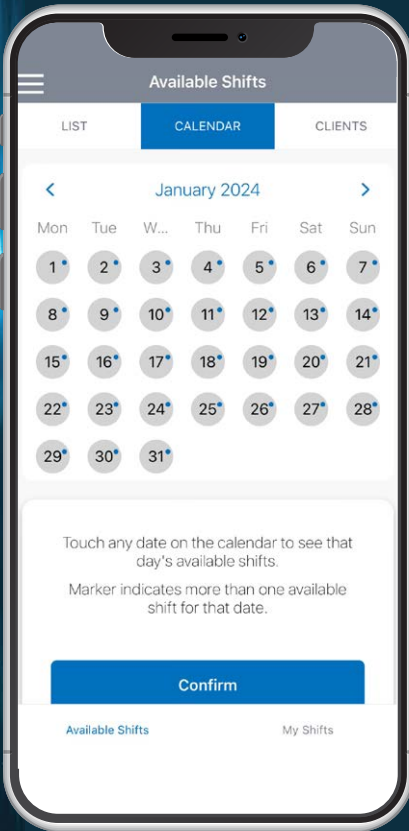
Available Shifts

LIST | CALENDAR | CLIENTS

<

January 2024

>

| Mon | Tue | W... | Thu | Fri | Sat | Sun |
|---|---|---|---|---|---|---|
| 1 | 2 | 3 | 4 | 5 | 6 | 7 |
| 8 | 9 | 10 | 11 | 12 | 13 | 14 |
| 15 | 16 | 17 | 18 | 19 | 20 | 21 |
| 22 | 23 | 24 | 25 | 26 | 27 | 28 |
| 29 | 30 | 31 | | | | |

Touch any date on the calendar to see that day's available shifts.

Marker indicates more than one available shift for that date.

Confirm

Available Shifts

My Shifts